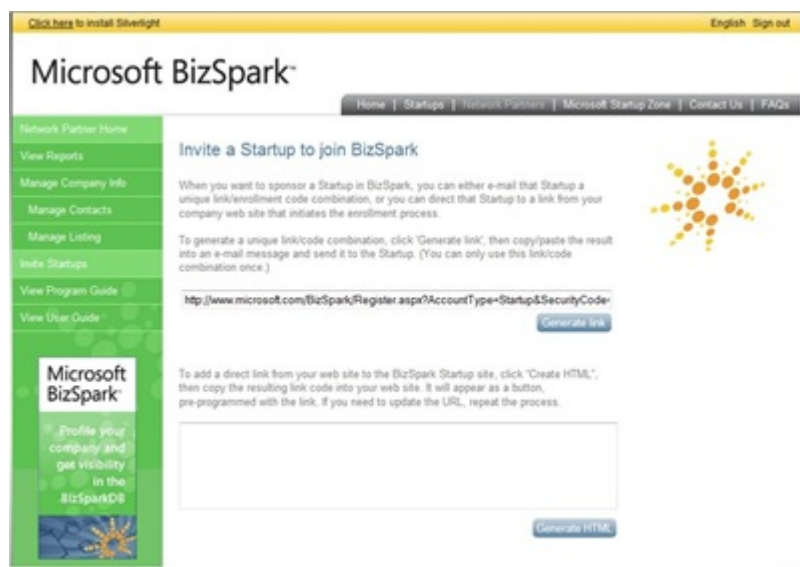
Click here to install Silverlight

English Sign out

Microsoft BizSpark™

Home | Startups | Network Partners | Microsoft Startup Zone | Contact Us | FAQs

Network Partner Home
View Reports
Manage Company Info
Manage Contacts
Manage Listing
Invite Startups
View Program Guide
View User Guide

Microsoft BizSpark™

Profile your company and get visibility in the BizSparkDB

Invite a Startup to join BizSpark

When you want to sponsor a Startup in BizSpark, you can either e-mail that Startup a unique link/enrollment code combination, or you can direct that Startup to a link from your company web site that initiates the enrollment process.

To generate a unique link/code combination, click 'Generate link', then copy/paste the result into an e-mail message and send it to the Startup. (You can only use this link/code combination once.)

http://www.microsoft.com/BizSpark/Register.aspx?AccountType=Startup&SecurityCode=

Generate link

To add a direct link from your web site to the BizSpark Startup site, click "Create HTML", then copy the resulting link code into your web site. It will appear as a button, pre-programmed with the link. If you need to update the URL, repeat the process.

Generate HTML